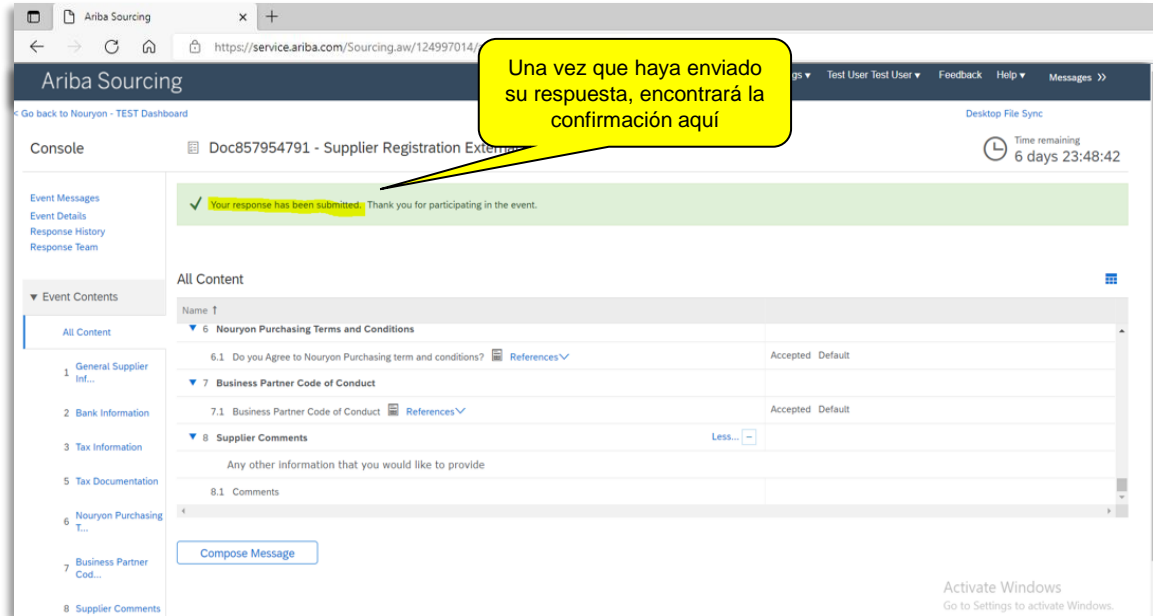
Ariba Sourcing ×

https://service.ariba.com/Sourcing.aw/124997014/

Ariba Sourcing

gs ▾ Test User Test User ▾ Feedback Help ▾ Messages »

Una vez que haya enviado su respuesta, encontrará la confirmación aquí

< Go back to Nouryon - TEST Dashboard

Desktop File Sync

Console

Doc857954791 - Supplier Registration Extern

Time remaining
6 days 23:48:42

Event Messages
Event Details
Response History
Response Team

✓ Your response has been submitted. Thank you for participating in the event.

All Content

▾ Event Contents

All Content

1 General Supplier Inf...

2 Bank Information

3 Tax Information

5 Tax Documentation

6 Nouryon Purchasing T...

7 Business Partner Cod...

8 Supplier Comments

| Name ↑ | |
|---|---|
| ▼ 6 Nouryon Purchasing Terms and Conditions | |
| 6.1 Do you Agree to Nouryon Purchasing term and conditions? References | Accepted Default |
| ▼ 7 Business Partner Code of Conduct | |
| 7.1 Business Partner Code of Conduct References | Accepted Default |
| ▼ 8 Supplier Comments Less... | |
| Any other information that you would like to provide | |
| 8.1 Comments | |

Compose Message

Activate Windows
Go to Settings to activate Windows.